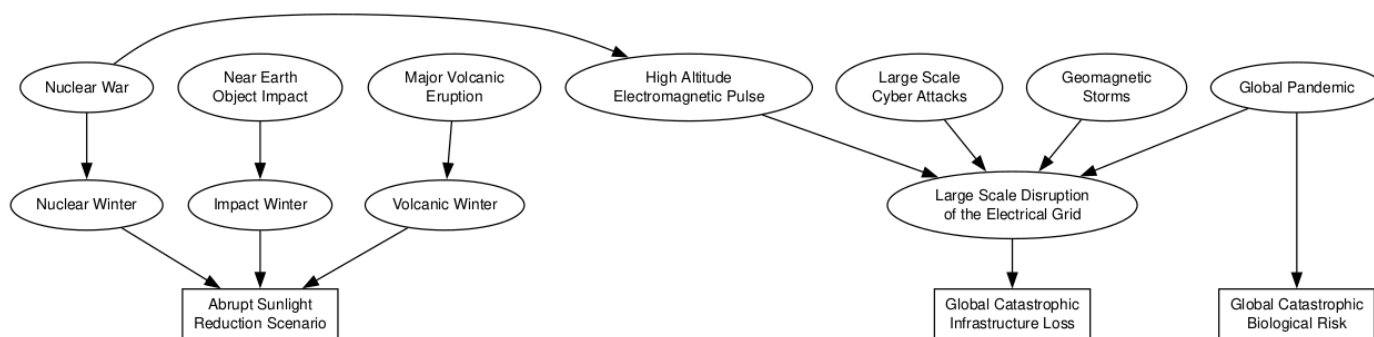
Nuclear War

Near Earth Object Impact

Major Volcanic Eruption

High Altitude Electromagnetic Pulse

Large Scale Cyber Attacks

Geomagnetic Storms

Global Pandemic

Nuclear Winter

Impact Winter

Volcanic Winter

Large Scale Disruption of the Electrical Grid

Abrupt Sunlight Reduction Scenario

Global Catastrophic Infrastructure Loss

Global Catastrophic Biological Risk